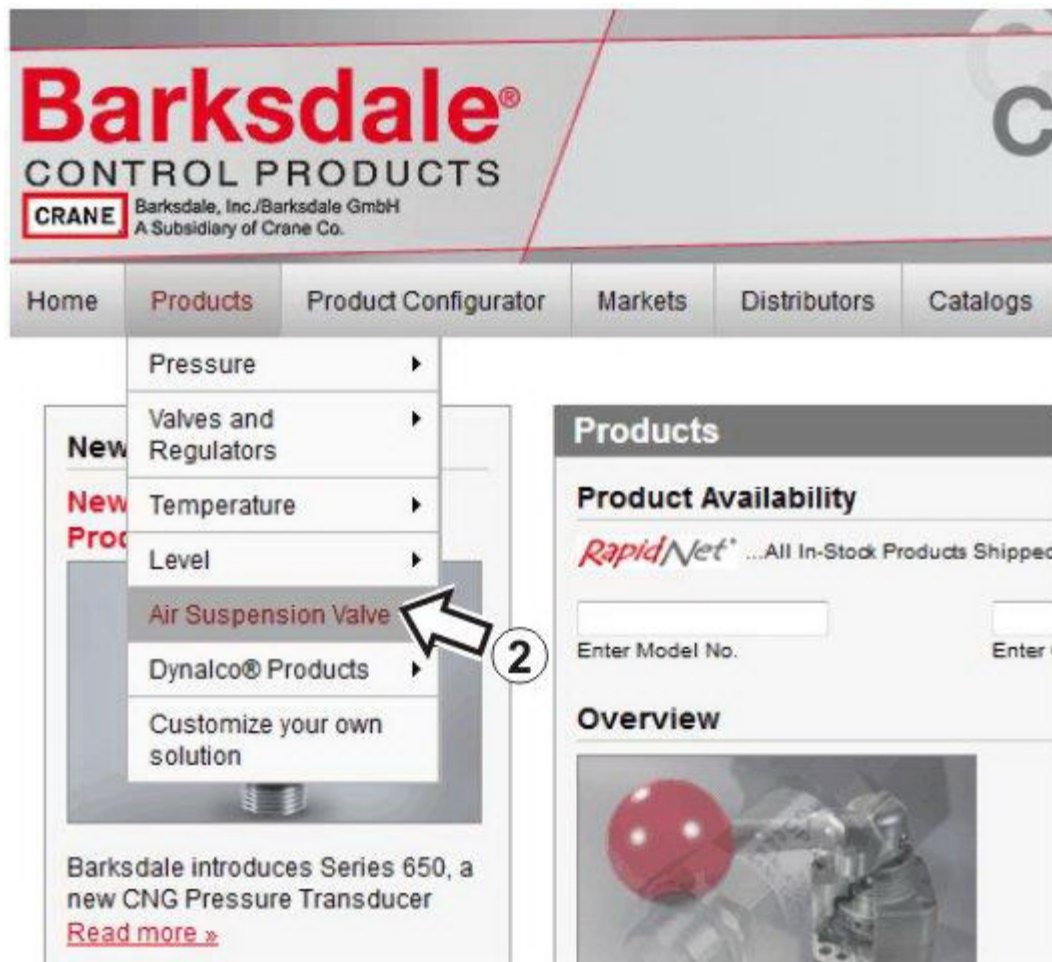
Barksdale®
CONTROL PRODUCTS
CRANE Barksdale, Inc./Barksdale GmbH
A Subsidiary of Crane Co.

C

Home | Products | Product Configurator | Markets | Distributors | Catalogs

Pressure
Valves and Regulators
Temperature
Level
Air Suspension Valve
Dynalco® Products
Customize your own solution

2

New
New
Proc

Barksdale introduces Series 650, a new CNG Pressure Transducer
Read more »

Products
Product Availability
RapidNet® ...All In-Stock Products Shipped

Enter Model No.
Enter

Overview